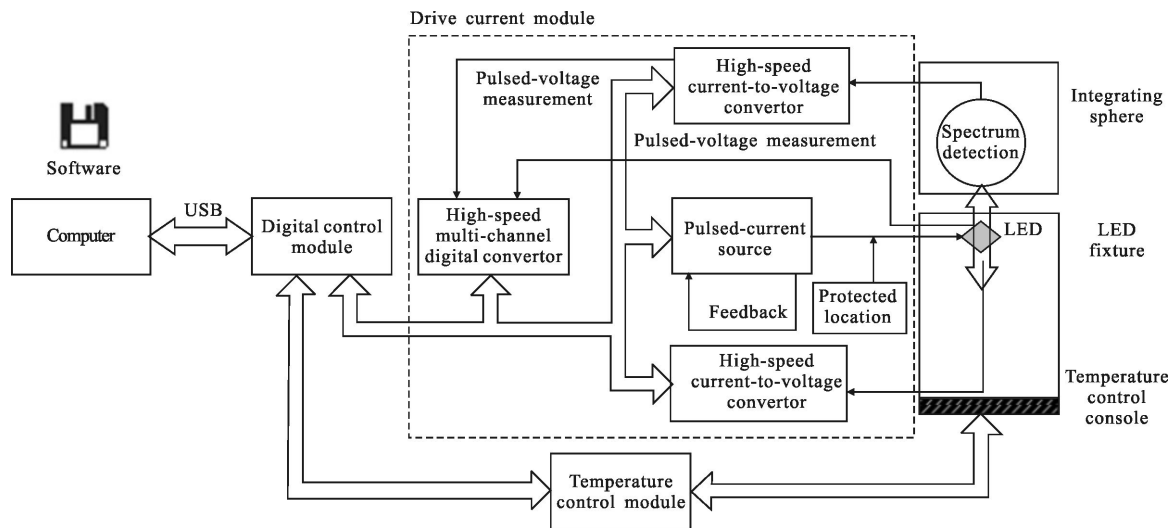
Drive current module

Pulsed-voltage measurement

High-speed current-to-voltage convertor

Integrating sphere

Software

Pulsed-voltage measurement

Spectrum detection

USB

Computer

Digital control module

High-speed multi-channel digital convertor

Pulsed-current source

LED

LED fixture

Feedback

Protected location

High-speed current-to-voltage convertor

Temperature control console

Temperature control module